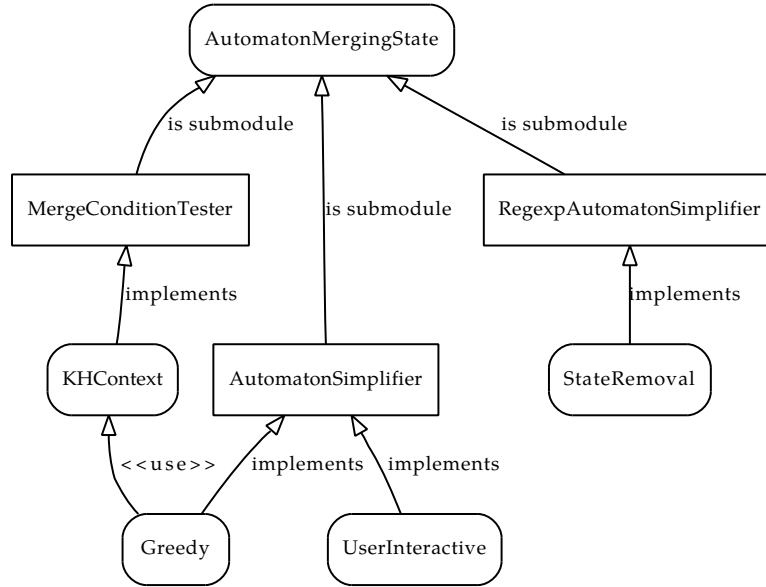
AutomatonMergingState

is submodule

is submodule

is submodule

MergeConditionTester

RegexpAutomatonSimplifier

implements

implements

KHContext

AutomatonSimplifier

StateRemoval

<<use>>

implements

implements

Greedy

UserInteractive